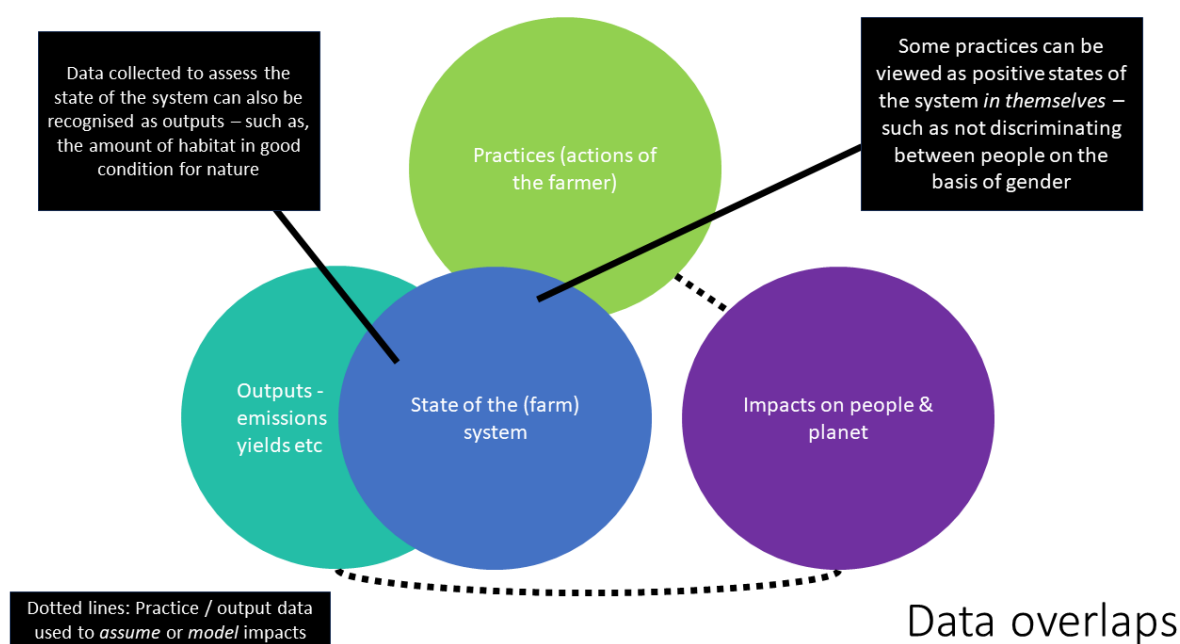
Data collected to assess the state of the system can also be recognised as outputs – such as, the amount of habitat in good condition for nature

Practices (actions of the farmer)

Some practices can be viewed as positive states of the system *in themselves* – such as not discriminating between people on the basis of gender

Outputs - emissions yields etc

State of the (farm) system

Impacts on people & planet

Dotted lines: Practice / output data used to *assume* or *model* impacts

Data overlaps